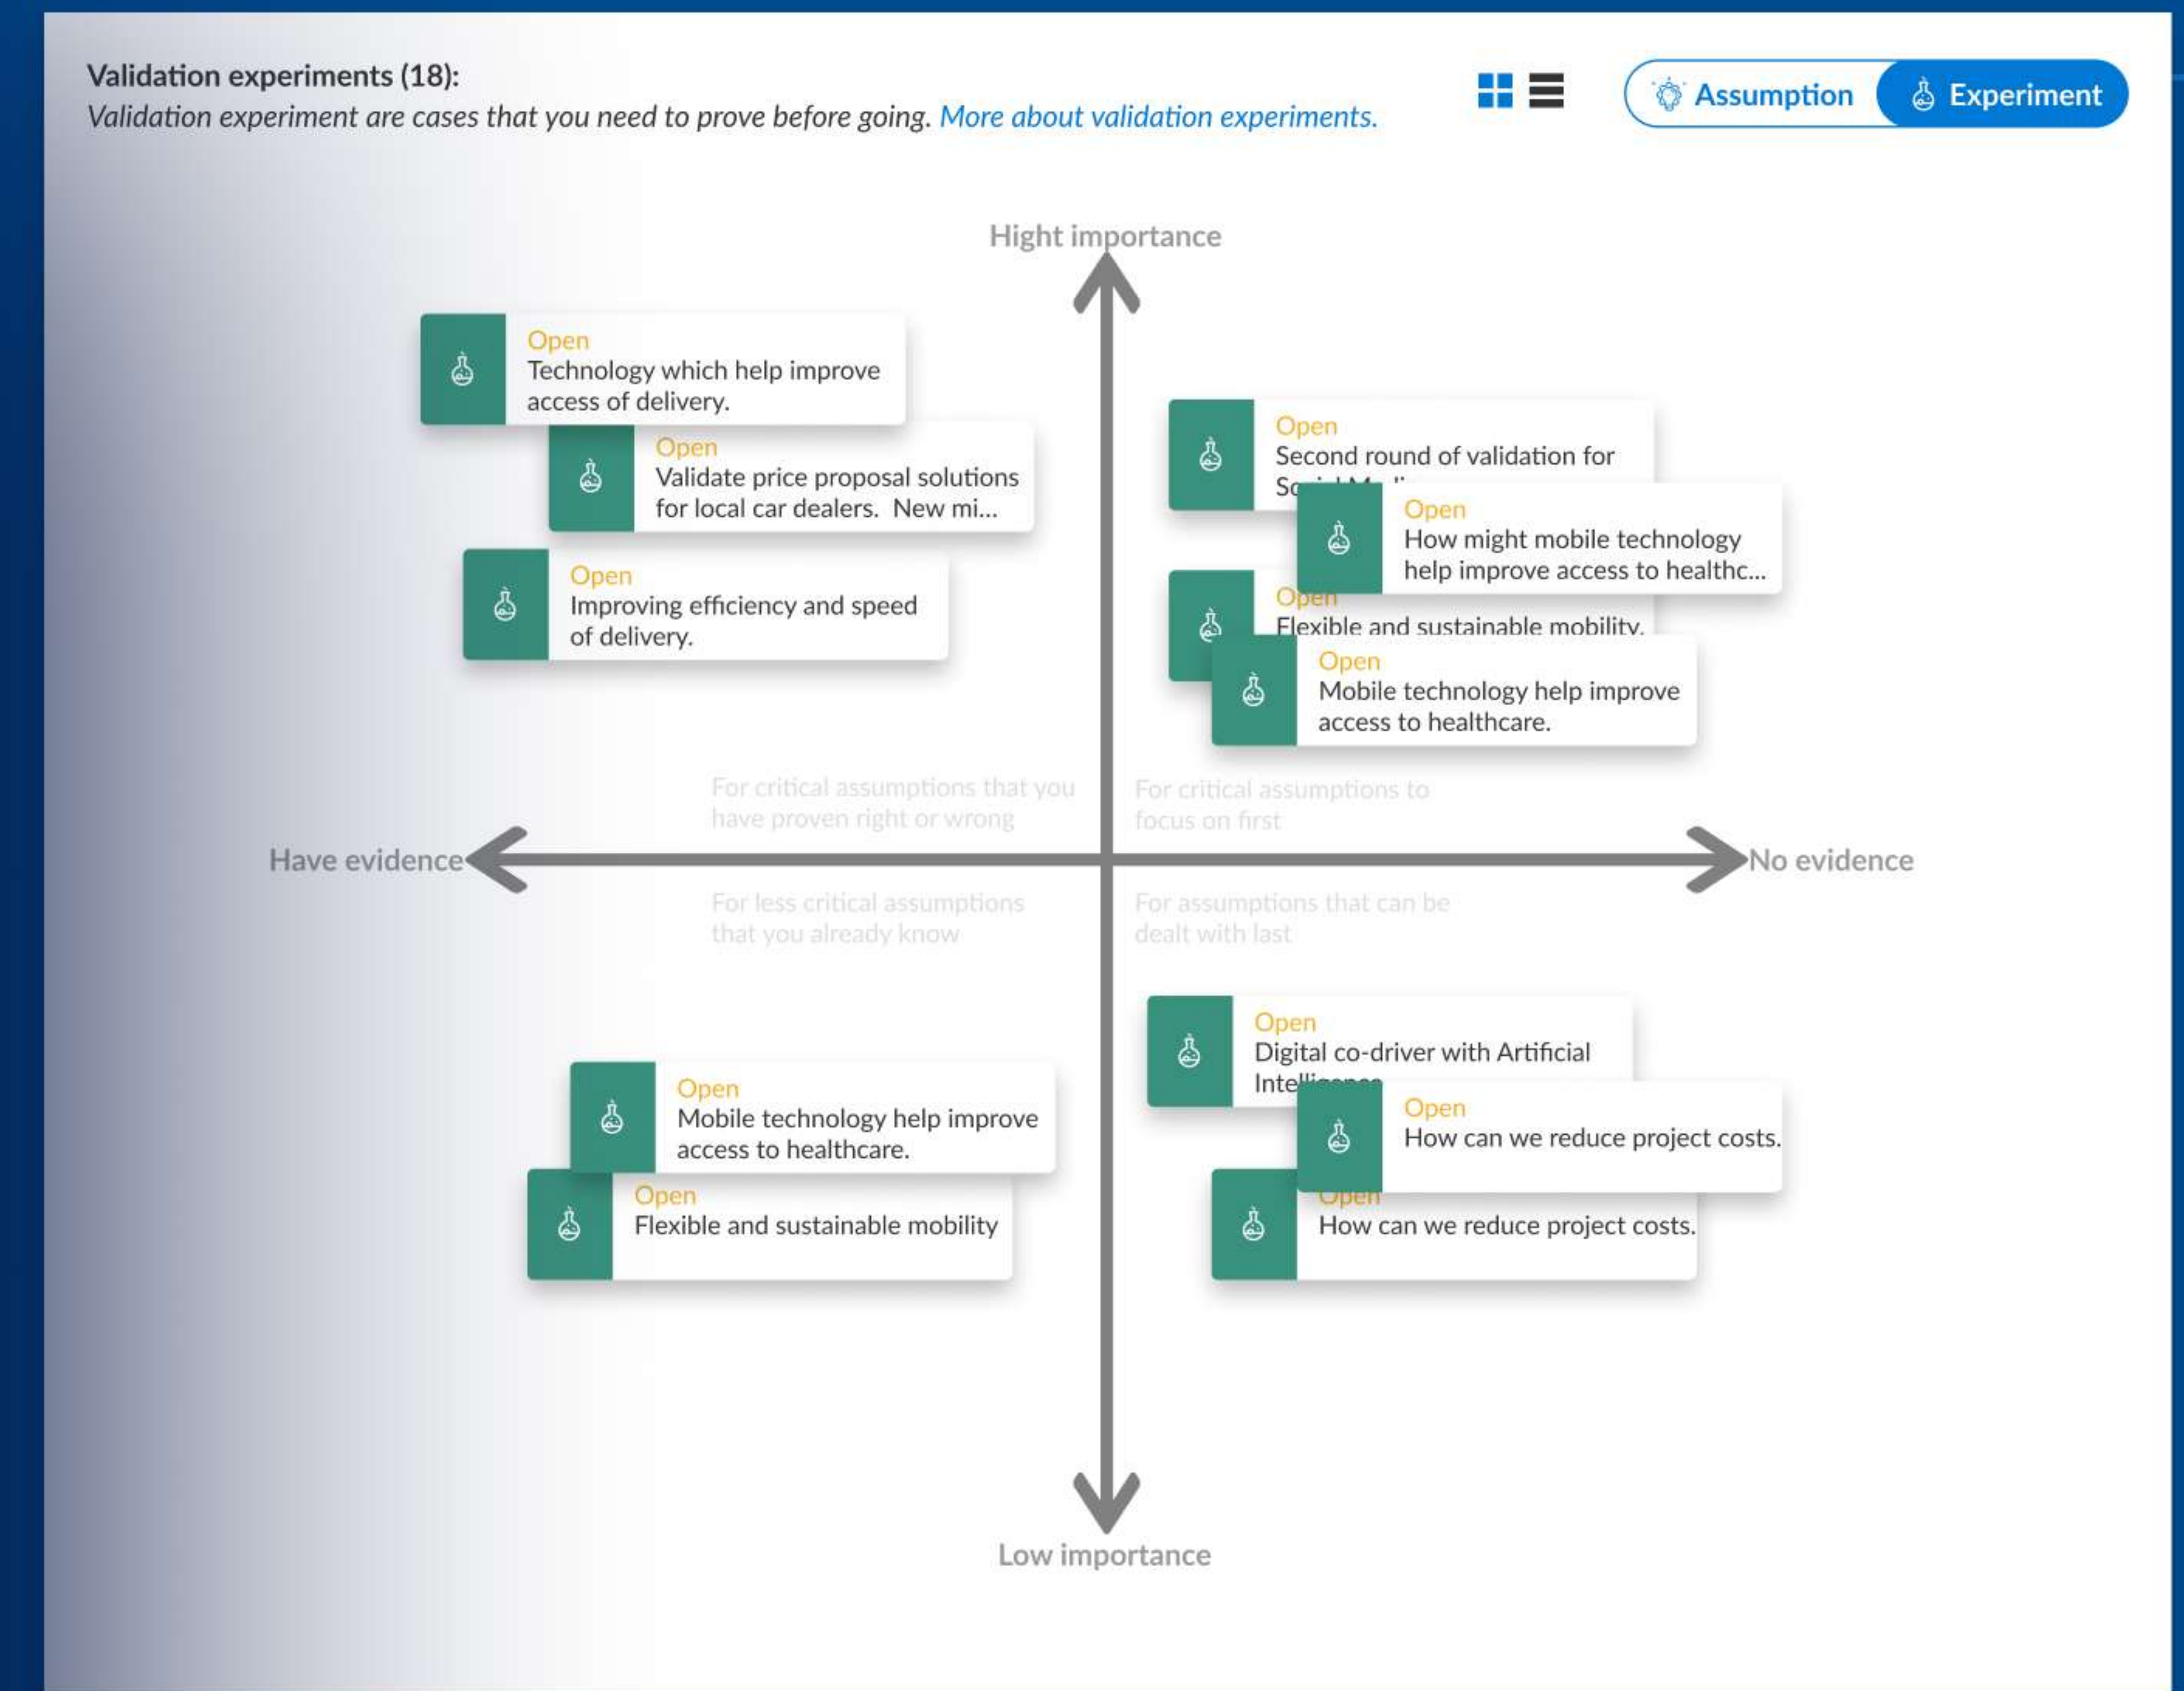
Validation experiments (18):
Validation experiment are cases that you need to prove before going. More about validation experiments.

Assumption Experiment

Hight importance

Open
Technology which help improve access of delivery.

Open
Validate price proposal solutions for local car dealers. New mi...

Open
Improving efficiency and speed of delivery.

Open
Second round of validation for So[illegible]

Open
How might mobile technology help improve access to healthc...

Open
Flexible and sustainable mobility.

Open
Mobile technology help improve access to healthcare.

For critical assumptions that you have proven right or wrong

For critical assumptions to focus on first

Have evidence

No evidence

For less critical assumptions that you already know

For assumptions that can be dealt with last

Open
Digital co-driver with Artificial Inte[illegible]

Open
How can we reduce project costs.

Open
How can we reduce project costs.

Open
Mobile technology help improve access to healthcare.

Open
Flexible and sustainable mobility

Low importance